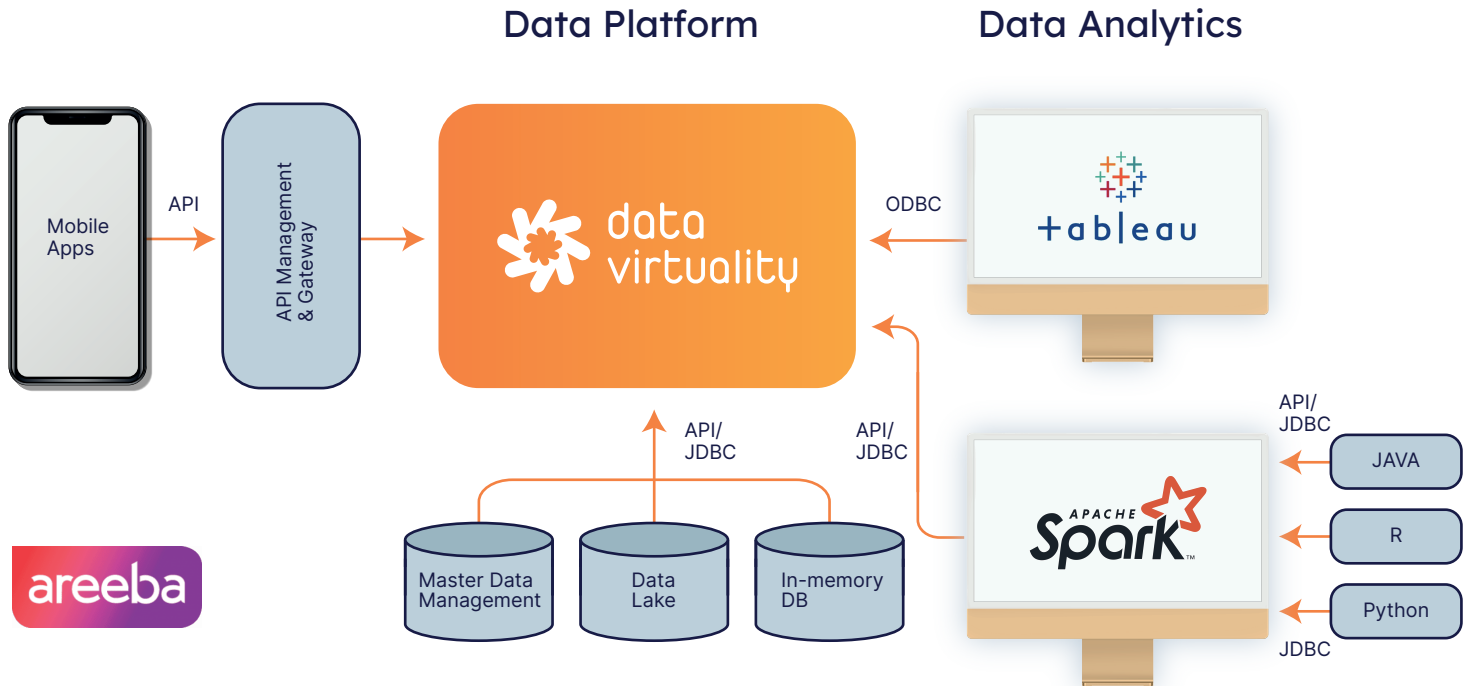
Data Platform

Data Analytics

Mobile Apps

API

API Management & Gateway

data virtuality

ODBC

+ableau

API/ JDBC

API/ JDBC

API/ JDBC

JAVA

R

Python

JDBC

APACHE Spark

Master Data Management

Data Lake

In-memory DB

areeba